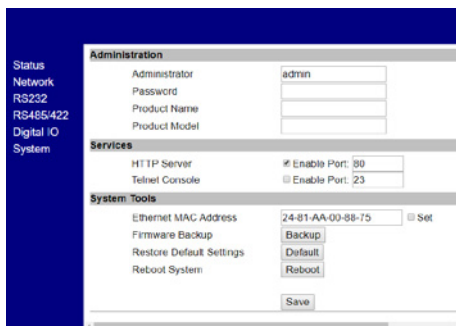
Status
Network
RS232
RS485/422
Digital IO
System

Administration

| | |
|---|---|
| Administrator | admin |
| Password | |
| Product Name | |
| Product Model | |

Services

| | |
|---|---|
| HTTP Server | Enable Port: 80 |
| Telnet Console | Enable Port: 23 |

System Tools

| | |
|---|---|
| Ethernet MAC Address | 24-81-AA-00-88-75 Set |
| Firmware Backup | Backup |
| Restore Default Settings | Default |
| Reboot System | Reboot |

Save